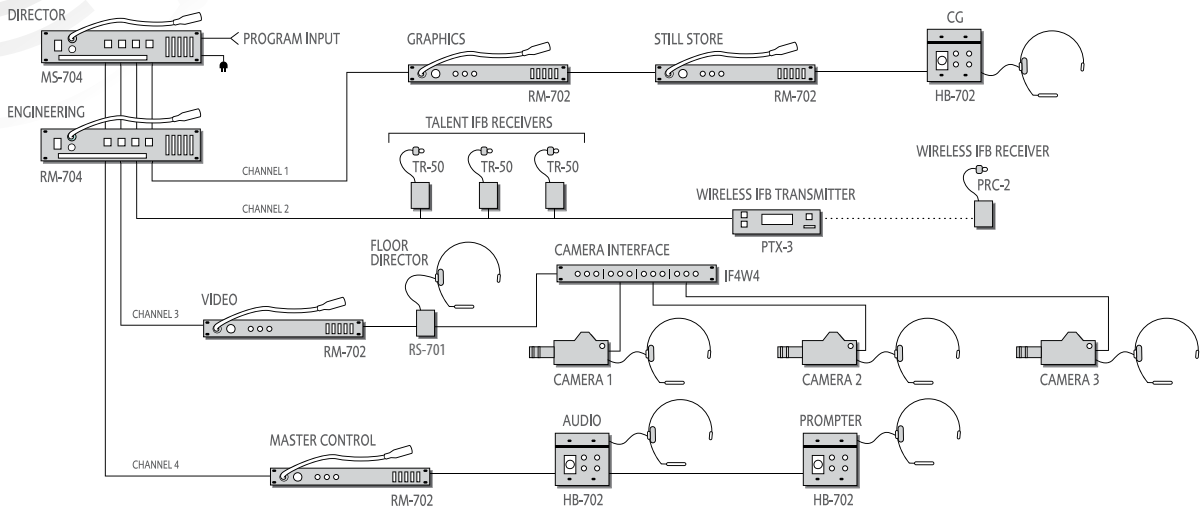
DIRECTOR
PROGRAM INPUT
MS-704
ENGINEERING
RM-704
GRAPHICS
RM-702
STILL STORE
RM-702
CG
HB-702
TALENT IFB RECEIVERS
TR-50
TR-50
TR-50
CHANNEL 1
WIRELESS IFB RECEIVER
PRC-2
WIRELESS IFB TRANSMITTER
CHANNEL 2
PTX-3
FLOOR DIRECTOR
CAMERA INTERFACE
IF4W4
VIDEO
CHANNEL 3
RM-702
RS-701
CAMERA 1
CAMERA 2
CAMERA 3
MASTER CONTROL
AUDIO
PROMPTER
CHANNEL 4
RM-702
HB-702
HB-702